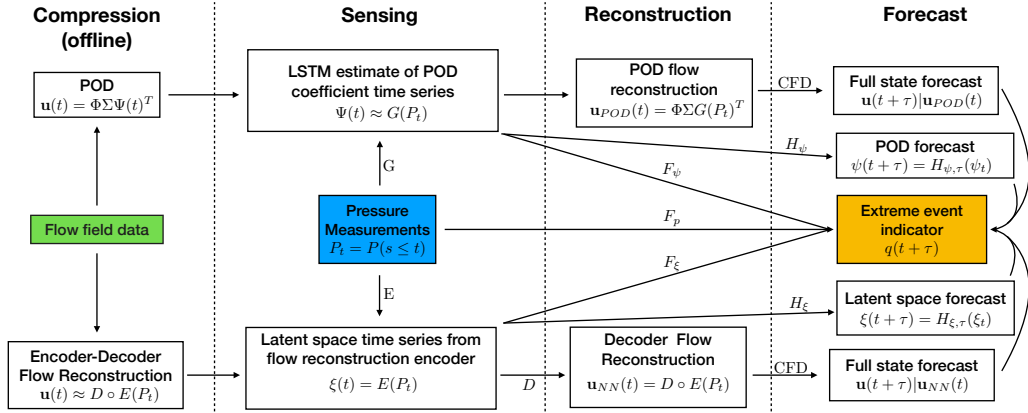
Compression (offline)

Sensing

Reconstruction

Forecast

POD
$\mathbf{u}(t) = \Phi\Sigma\Psi(t)^T$

LSTM estimate of POD coefficient time series
$\Psi(t) \approx G(P_t)$

POD flow reconstruction
$\mathbf{u}_{POD}(t) = \Phi\Sigma G(P_t)^T$

CFD

Full state forecast
$\mathbf{u}(t+\tau)|\mathbf{u}_{POD}(t)$

$H_\psi$

POD forecast
$\psi(t+\tau) = H_{\psi,\tau}(\psi_t)$

$F_\psi$

G

Flow field data

Pressure Measurements
$P_t = P(s \leq t)$

$F_p$

Extreme event indicator
$q(t+\tau)$

$F_\xi$

E

$H_\xi$

Latent space forecast
$\xi(t+\tau) = H_{\xi,\tau}(\xi_t)$

Encoder-Decoder Flow Reconstruction
$\mathbf{u}(t) \approx D \circ E(P_t)$

Latent space time series from flow reconstruction encoder
$\xi(t) = E(P_t)$

$D$

Decoder Flow Reconstruction
$\mathbf{u}_{NN}(t) = D \circ E(P_t)$

CFD

Full state forecast
$\mathbf{u}(t+\tau)|\mathbf{u}_{NN}(t)$